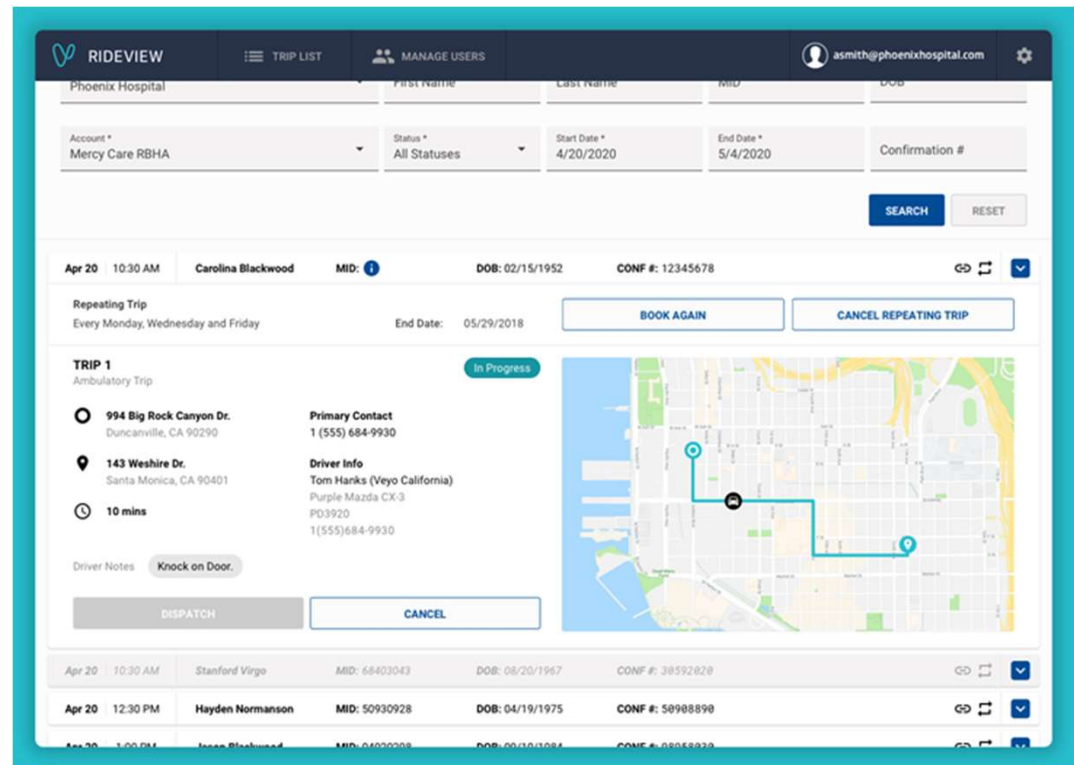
RIDEVIEW
TRIP LIST
MANAGE USERS
asmith@phoenixhospital.com

Phoenix Hospital
First Name
Last Name
MID
DOB

Account *
Mercy Care RBHA
Status *
All Statuses
Start Date *
4/20/2020
End Date *
5/4/2020
Confirmation #

SEARCH
RESET

Apr 20 10:30 AM Carolina Blackwood MID: DOB: 02/15/1952 CONF #: 12345678

Repeating Trip
Every Monday, Wednesday and Friday
End Date: 05/29/2018
BOOK AGAIN
CANCEL REPEATING TRIP

TRIP 1
Ambulatory Trip
In Progress

994 Big Rock Canyon Dr.
Duncanville, CA 90290
Primary Contact
1 (555) 684-9930

143 Weshire Dr.
Santa Monica, CA 90401
Driver Info
Tom Hanks (Veyo California)
Purple Mazda CX-3
PD3920
1(555)684-9930

10 mins

Driver Notes Knock on Door.

DISPATCH
CANCEL

Apr 20 10:30 AM Stanford Virgo MID: 68403043 DOB: 08/20/1967 CONF #: 30592020

Apr 20 12:30 PM Hayden Normanson MID: 50930928 DOB: 04/19/1975 CONF #: 50908890

Apr 20 1:00 PM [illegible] MID: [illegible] DOB: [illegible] CONF #: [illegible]